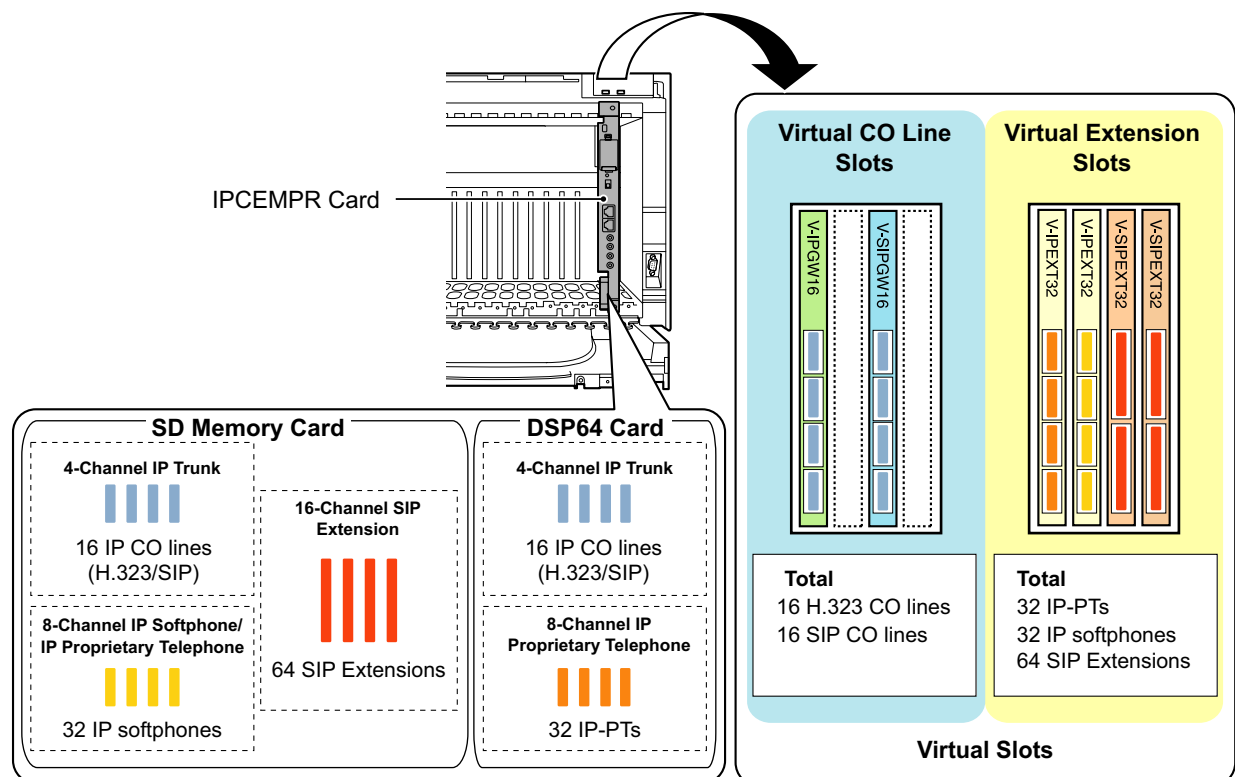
IPCEMPR Card

SD Memory Card

4-Channel IP Trunk

16 IP CO lines (H.323/SIP)

8-Channel IP Softphone/ IP Proprietary Telephone

32 IP softphones

16-Channel SIP Extension

64 SIP Extensions

DSP64 Card

4-Channel IP Trunk

16 IP CO lines (H.323/SIP)

8-Channel IP Proprietary Telephone

32 IP-PTs

Virtual CO Line Slots

V-IPGW16

V-SIPGW16

Total
16 H.323 CO lines
16 SIP CO lines

Virtual Extension Slots

V-IPEXT32

V-IPEXT32

V-SIPEXT32

V-SIPEXT32

Total
32 IP-PTs
32 IP softphones
64 SIP Extensions

Virtual Slots